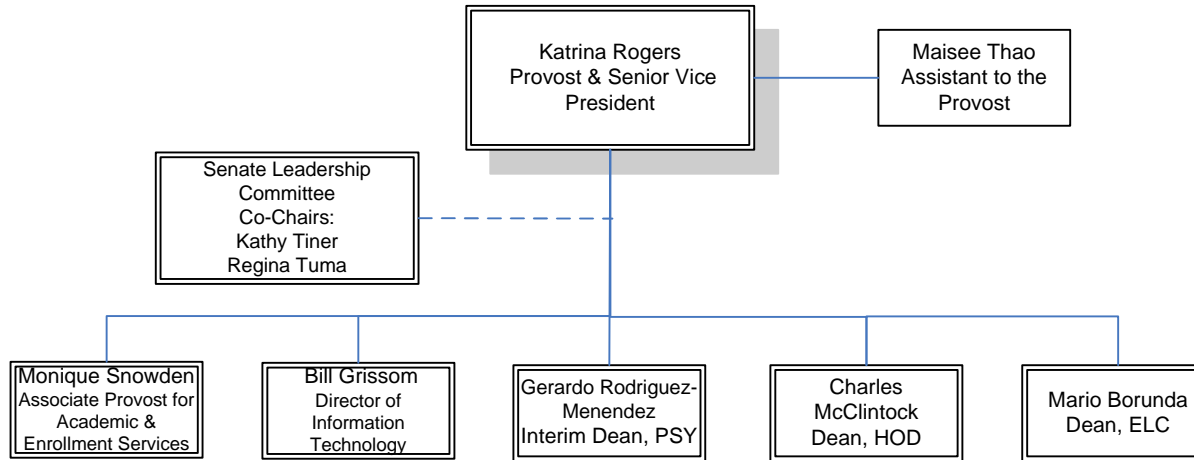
Katrina Rogers
Provost & Senior Vice President

Maisee Thao
Assistant to the Provost

Senate Leadership Committee
Co-Chairs:
Kathy Tiner
Regina Tuma

Monique Snowden
Associate Provost for Academic & Enrollment Services

Bill Grissom
Director of Information Technology

Gerardo Rodriguez-Menendez
Interim Dean, PSY

Charles McClintock
Dean, HOD

Mario Borunda
Dean, ELC